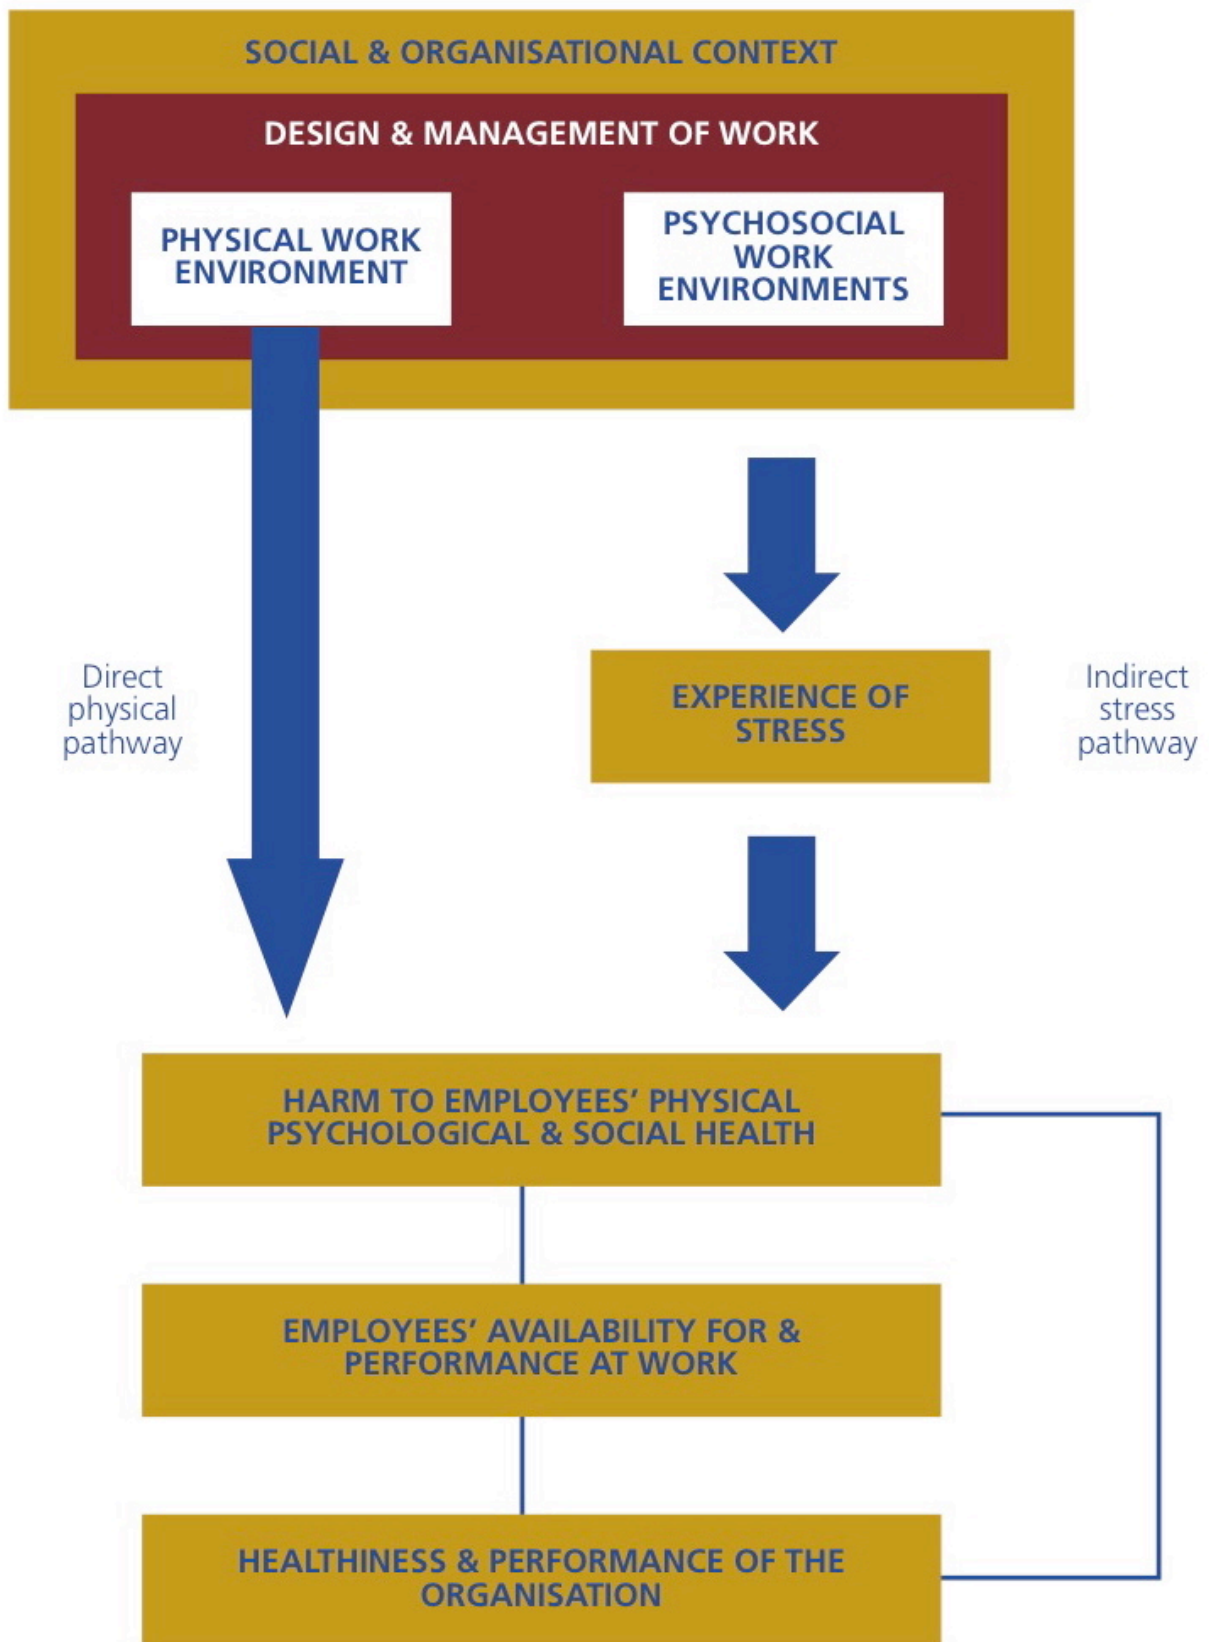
SOCIAL & ORGANISATIONAL CONTEXT

DESIGN & MANAGEMENT OF WORK

PHYSICAL WORK ENVIRONMENT

PSYCHOSOCIAL WORK ENVIRONMENTS

Direct physical pathway

EXPERIENCE OF STRESS

Indirect stress pathway

HARM TO EMPLOYEES' PHYSICAL PSYCHOLOGICAL & SOCIAL HEALTH

EMPLOYEES' AVAILABILITY FOR & PERFORMANCE AT WORK

HEALTHINESS & PERFORMANCE OF THE ORGANISATION